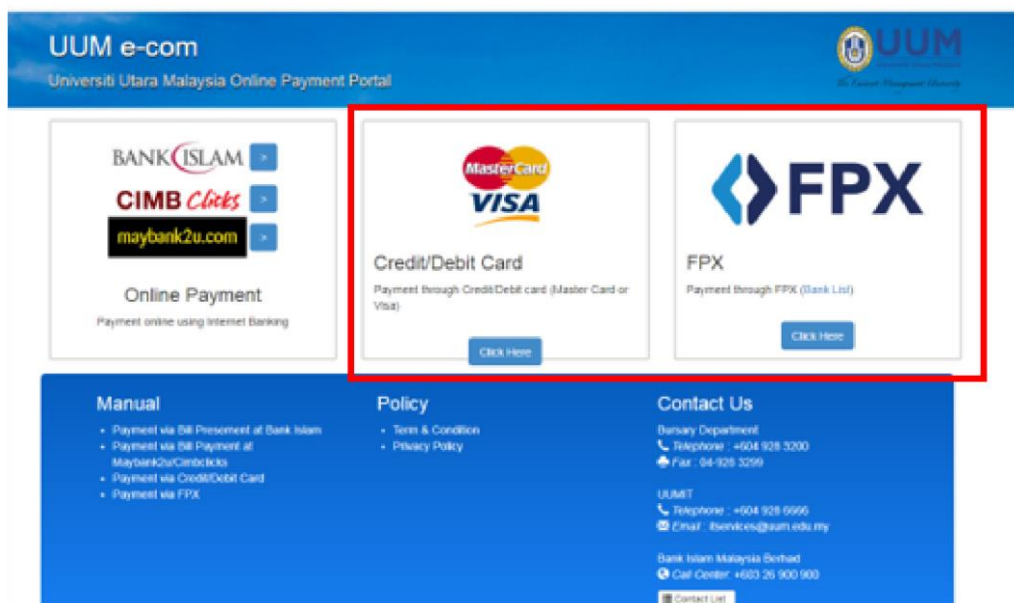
UUM e-com
Universiti Utara Malaysia Online Payment Portal

UUM
The Eminent Management University

BANK ISLAM >
CIMB Clicks >
maybank2u.com >

Online Payment
Payment online using Internet Banking

MasterCard
VISA

Credit/Debit Card
Payment through Credit/Debit card (Master Card or Visa)
Click Here

FPX

FPX
Payment through FPX (Bank List)
Click Here

Manual
- Payment via Bill Presement at Bank Islam
- Payment via Bill Payment at Maybank2u/Cimbclicks
- Payment via Credit/Debit Card
- Payment via FPX

Policy
- Term & Condition
- Privacy Policy

Contact Us
Bursary Department
Telephone : +604 928 3200
Fax : 04-928 3299

UUMIT
Telephone : +604 928 6666
Email : itservices@uum.edu.my

Bank Islam Malaysia Berhad
Call Center: +603 26 900 900

Contact List